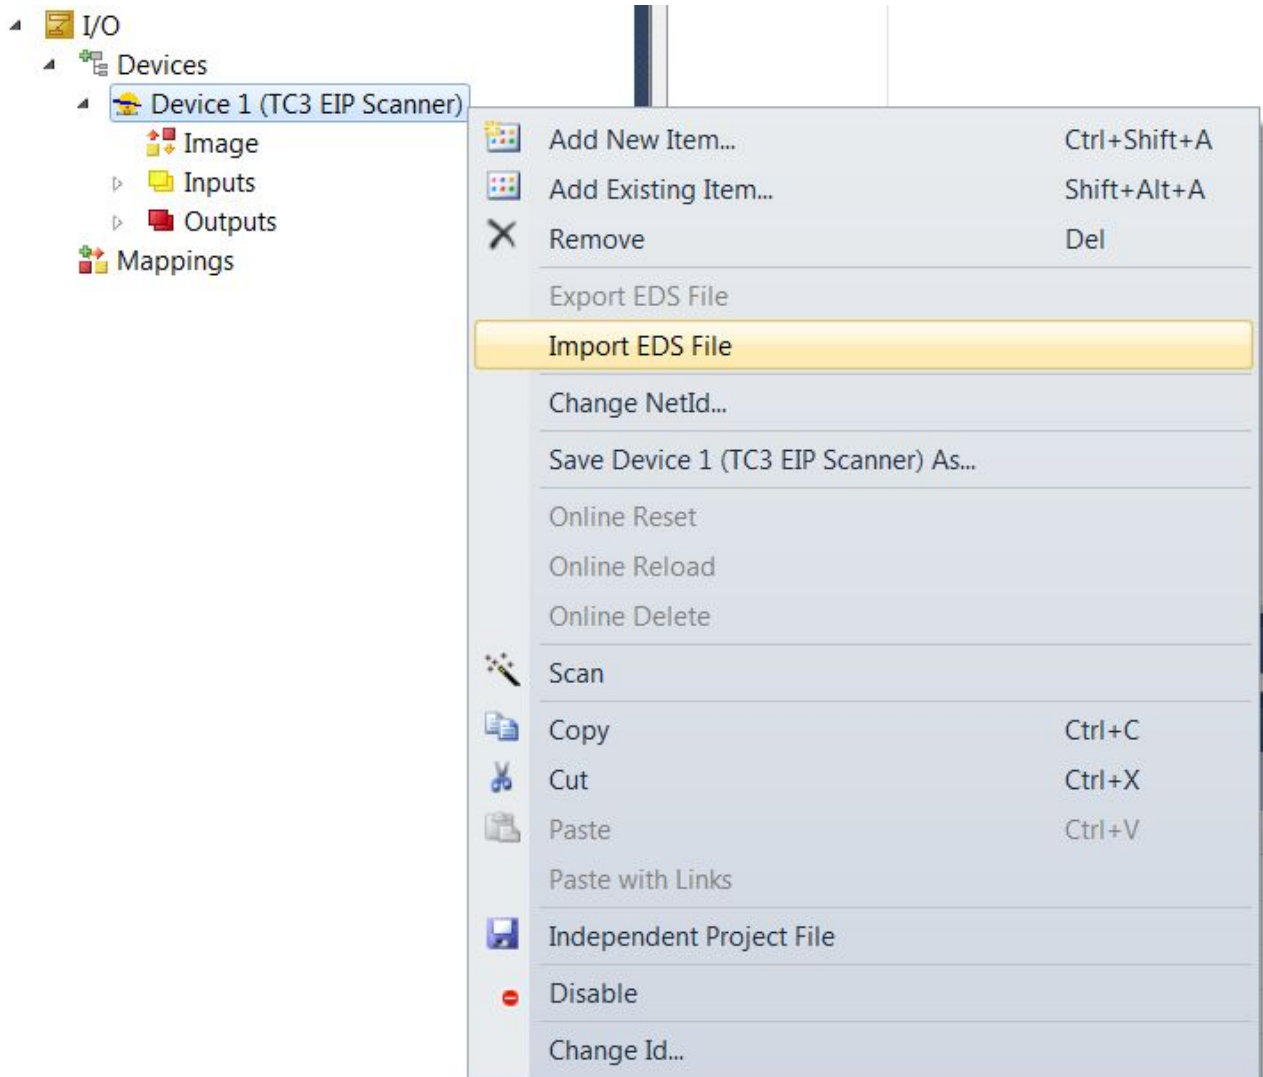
I/O
Devices
Device 1 (TC3 EIP Scanner)
Image
Inputs
Outputs
Mappings

Add New Item... Ctrl+Shift+A
Add Existing Item... Shift+Alt+A
Remove Del
Export EDS File
Import EDS File
Change NetId...
Save Device 1 (TC3 EIP Scanner) As...
Online Reset
Online Reload
Online Delete
Scan
Copy Ctrl+C
Cut Ctrl+X
Paste Ctrl+V
Paste with Links
Independent Project File
Disable
Change Id...